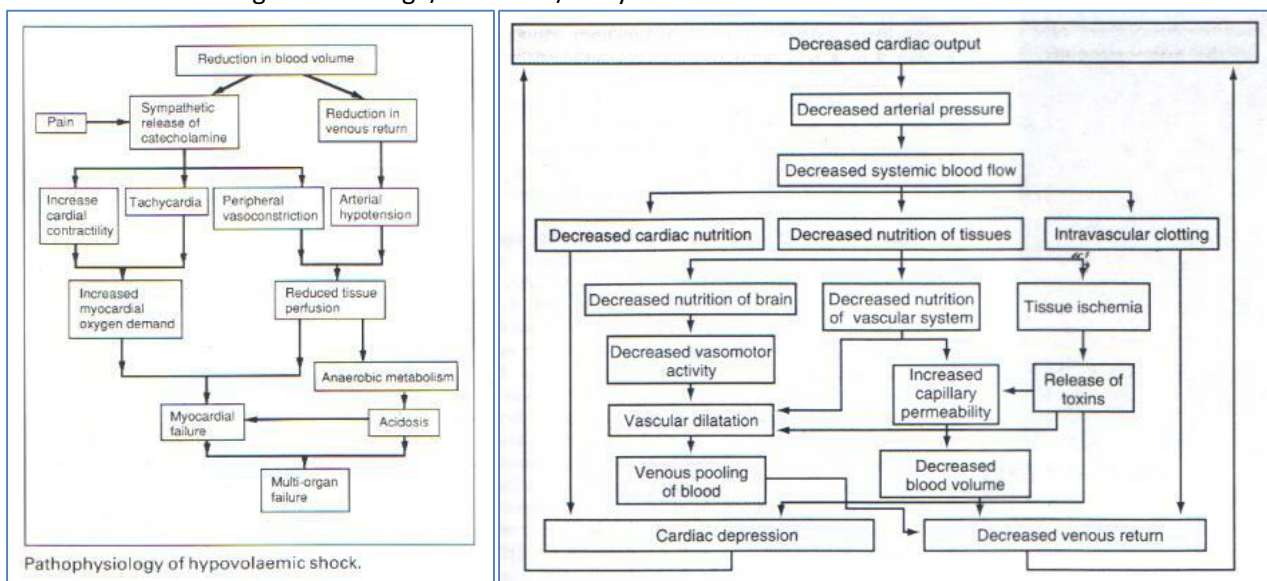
Reduction in blood volume

Pain

Sympathetic release of catecholamine

Reduction in venous return

Increase cardial contractility

Tachycardia

Peripheral vasoconstriction

Arterial hypotension

Increased myocardial oxygen demand

Reduced tissue perfusion

Anaerobic metabolism

Myocardial failure

Acidosis

Multi-organ failure

Pathophysiology of hypovolaemic shock.

Decreased cardiac output

Decreased arterial pressure

Decreased systemic blood flow

Decreased cardiac nutrition

Decreased nutrition of tissues

Intravascular clotting

Decreased nutrition of brain

Decreased nutrition of vascular system

Tissue ischemia

Decreased vasomotor activity

Increased capillary permeability

Release of toxins

Vascular dilatation

Venous pooling of blood

Decreased blood volume

Cardiac depression

Decreased venous return